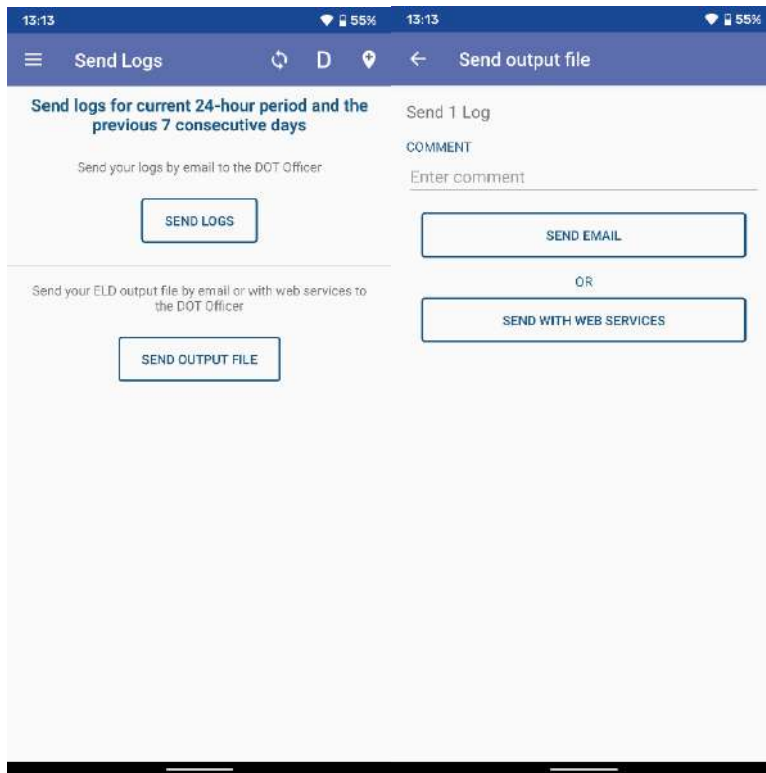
13:13

55%

Send Logs

D

Send logs for current 24-hour period and the previous 7 consecutive days

Send your logs by email to the DOT Officer

SEND LOGS

Send your ELD output file by email or with web services to the DOT Officer

SEND OUTPUT FILE

13:13

55%

Send output file

Send 1 Log

COMMENT

Enter comment

SEND EMAIL

OR

SEND WITH WEB SERVICES